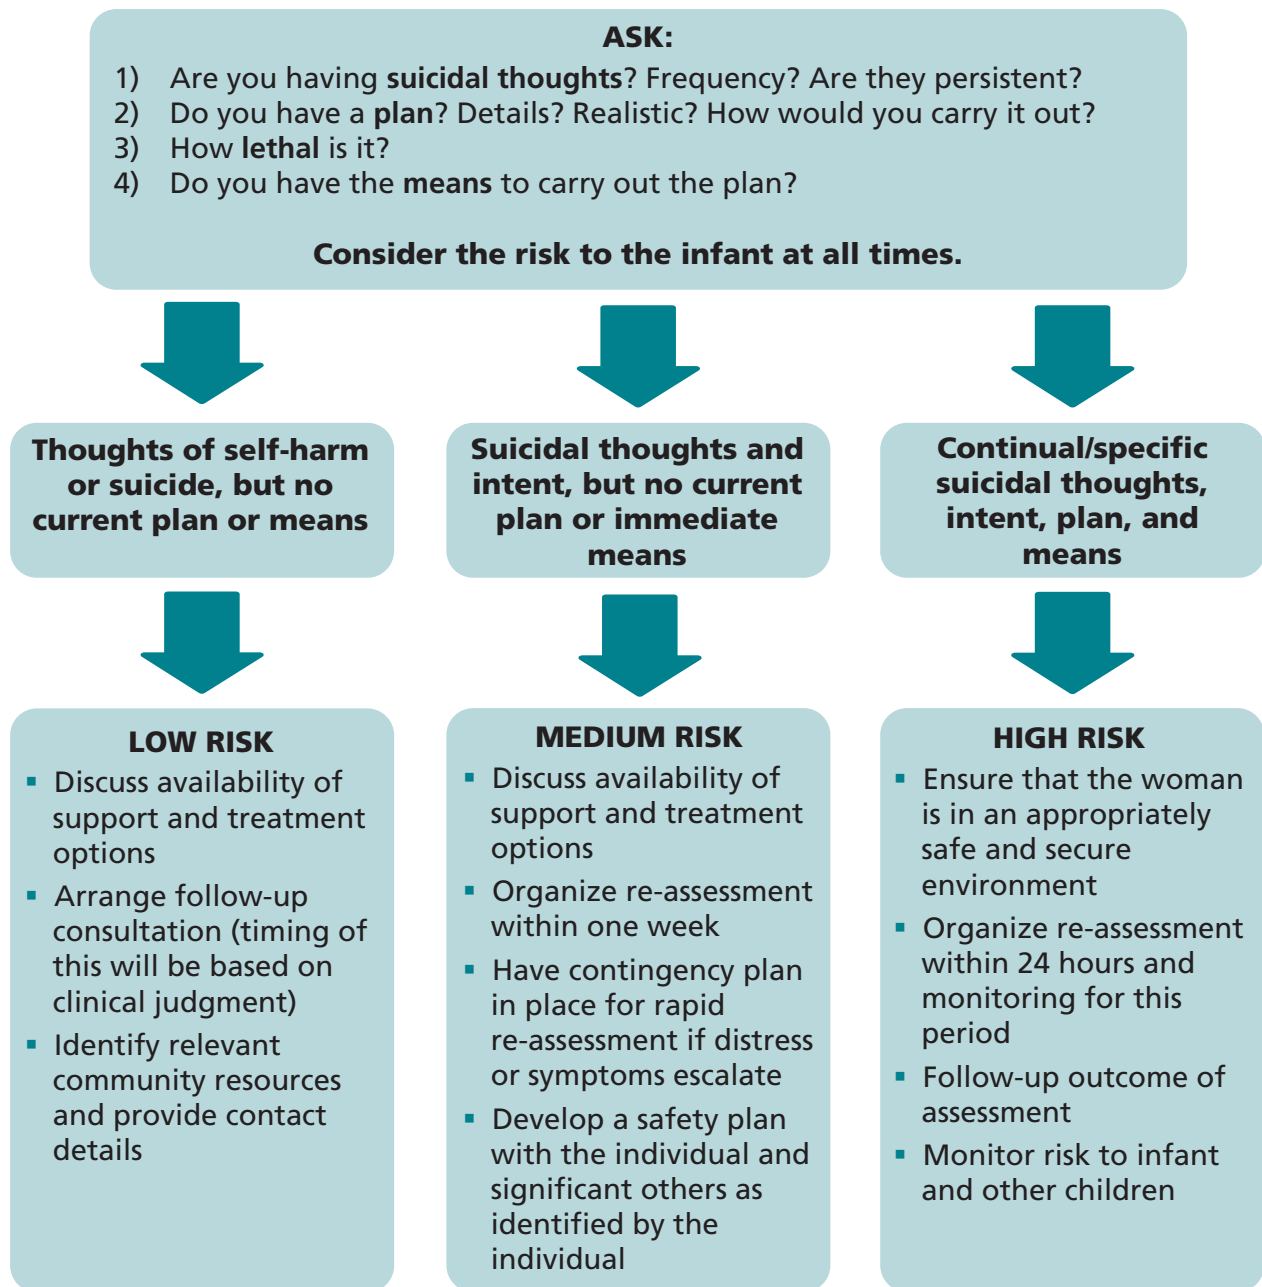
ASK:
1) Are you having suicidal thoughts? Frequency? Are they persistent?
2) Do you have a plan? Details? Realistic? How would you carry it out?
3) How lethal is it?
4) Do you have the means to carry out the plan?

Consider the risk to the infant at all times.

Thoughts of self-harm or suicide, but no current plan or means

LOW RISK
▪ Discuss availability of support and treatment options
▪ Arrange follow-up consultation (timing of this will be based on clinical judgment)
▪ Identify relevant community resources and provide contact details

Suicidal thoughts and intent, but no current plan or immediate means

MEDIUM RISK
▪ Discuss availability of support and treatment options
▪ Organize re-assessment within one week
▪ Have contingency plan in place for rapid re-assessment if distress or symptoms escalate
▪ Develop a safety plan with the individual and significant others as identified by the individual

Continual/specific suicidal thoughts, intent, plan, and means

HIGH RISK
▪ Ensure that the woman is in an appropriately safe and secure environment
▪ Organize re-assessment within 24 hours and monitoring for this period
▪ Follow-up outcome of assessment
▪ Monitor risk to infant and other children